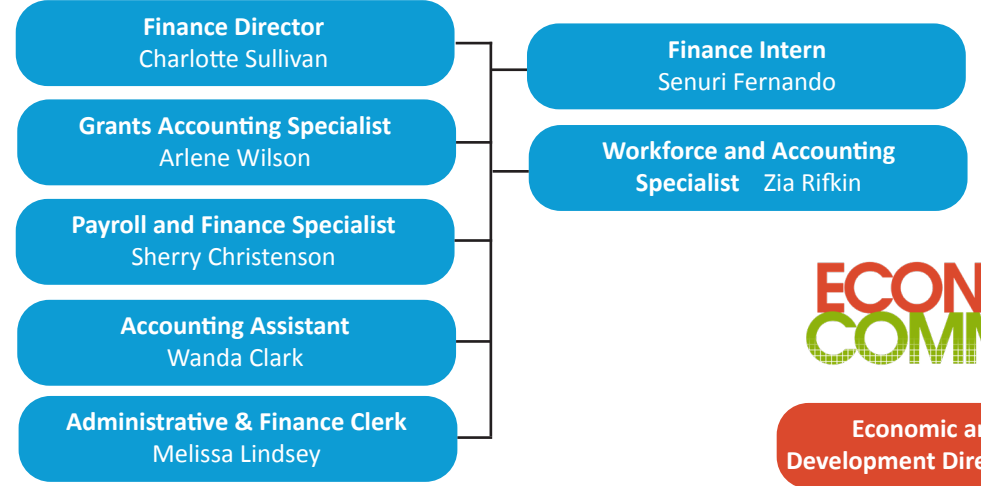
Finance Director
Charlotte Sullivan

Grants Accounting Specialist
Arlene Wilson

Payroll and Finance Specialist
Sherry Christenson

Accounting Assistant
Wanda Clark

Administrative & Finance Clerk
Melissa Lindsey

Finance Intern
Senuri Fernando

Workforce and Accounting Specialist Zia Rifkin

ECON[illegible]
COMM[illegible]

Economic a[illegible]
Development Dire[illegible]